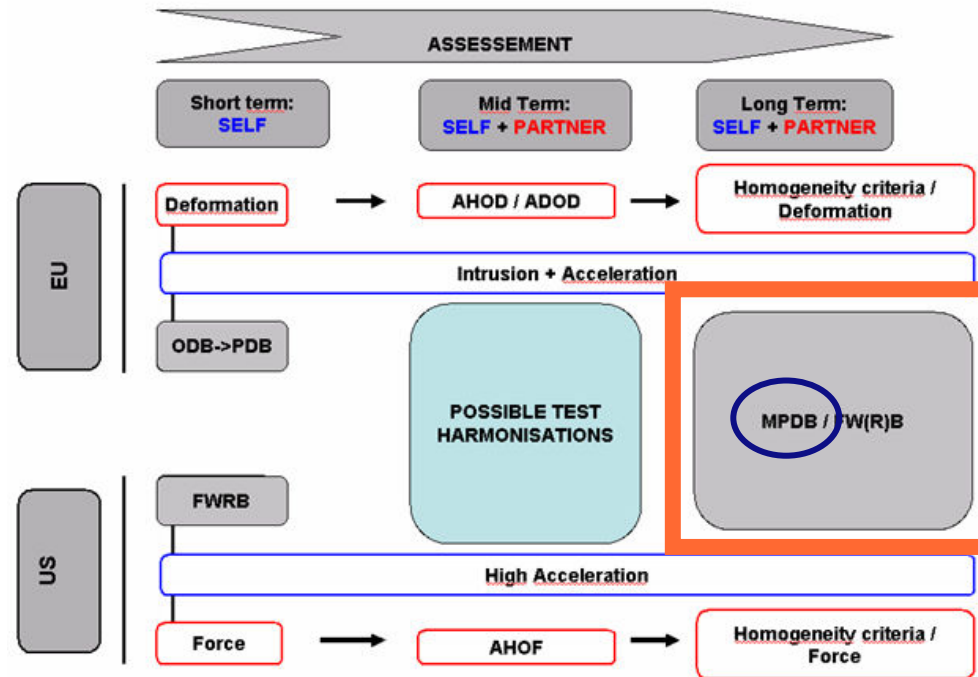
ASSESSEMENT

Short term:
SELF

Mid Term:
SELF + PARTNER

Long Term:
SELF + PARTNER

EU

Deformation

AHOD / ADOD

Homogeneity criteria / Deformation

Intrusion + Acceleration

ODB->PDB

POSSIBLE TEST HARMONISATIONS

MPDB / FW(R)B

US

FWRB

High Acceleration

Force

AHOF

Homogeneity criteria / Force